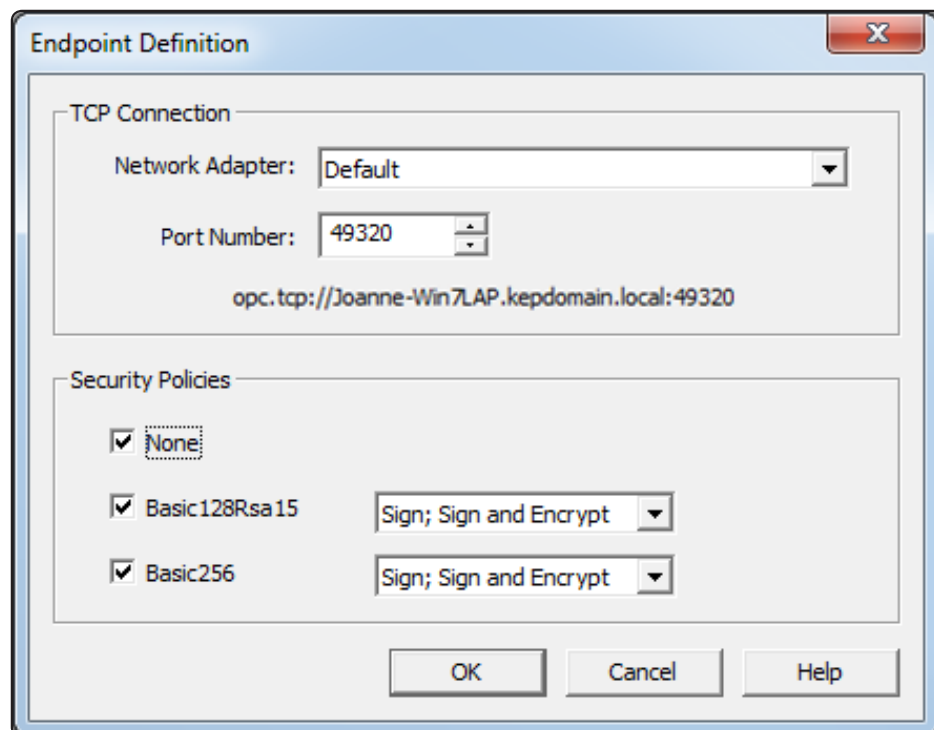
Endpoint Definition

TCP Connection

Network Adapter: Default

Port Number: 49320

opc.tcp://Joanne-Win7LAP.kepdomain.local:49320

Security Policies

None

Basic128Rsa15 Sign; Sign and Encrypt

Basic256 Sign; Sign and Encrypt

OK Cancel Help